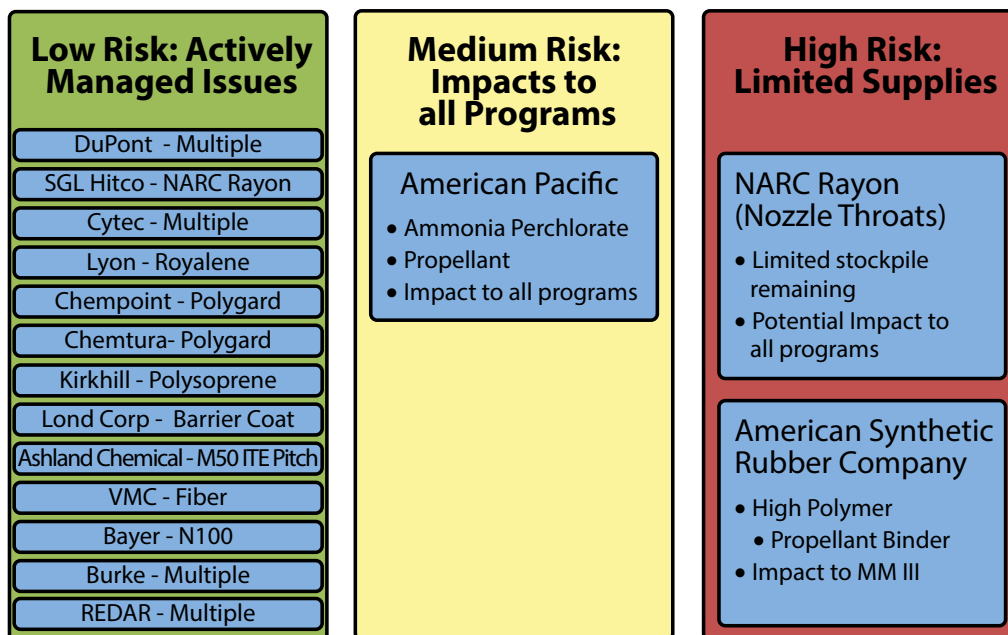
Low Risk: Actively Managed Issues

DuPont - Multiple

SGL Hitco - NARC Rayon

Cytec - Multiple

Lyon - Royalene

Chempoint - Polygard

Chemtura- Polygard

Kirkhill - Polysoprene

Lond Corp - Barrier Coat

Ashland Chemical - M50 ITE Pitch

VMC - Fiber

Bayer - N100

Burke - Multiple

REDAR - Multiple

Medium Risk: Impacts to all Programs

American Pacific

• Ammonia Perchlorate
• Propellant
• Impact to all programs

High Risk: Limited Supplies

NARC Rayon (Nozzle Throats)

• Limited stockpile remaining
• Potential Impact to all programs

American Synthetic Rubber Company

• High Polymer
• Propellant Binder
• Impact to MM III